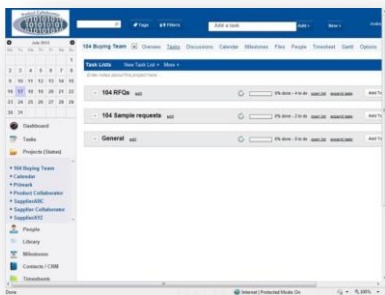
Tags Filters Add a task Add New

June 2013
Mo Tu We Th Fr Sa Su
1
2 3 4 5 6 7 8
9 10 11 12 13 14 15
16 17 18 19 20 21 22
23 24 25 26 27 28 29
30 31

Dashboard
Tasks
Projects (Status)

• 104 Buying Team
• Calendar
• Primark
• Product Collaborator
• SupplierABC
• Supplier Collaborator
• SupplierXYZ

People
Library
Milestones
Contacts / CRM
Timesheets

104 Buying Team Overview Tasks Discussions Calendar Milestones Files People Timesheet Gantt Options

Task Lists New Task List More

Enter notes about this project here

104 RFQs edit 0% done - 4 to do open (4) Add To

104 Sample requests edit 0% done - 2 to do open (2) Add To

General edit 0% done - 0 to do open (0) Add To

Done Internet | Protected Mode: On 100%